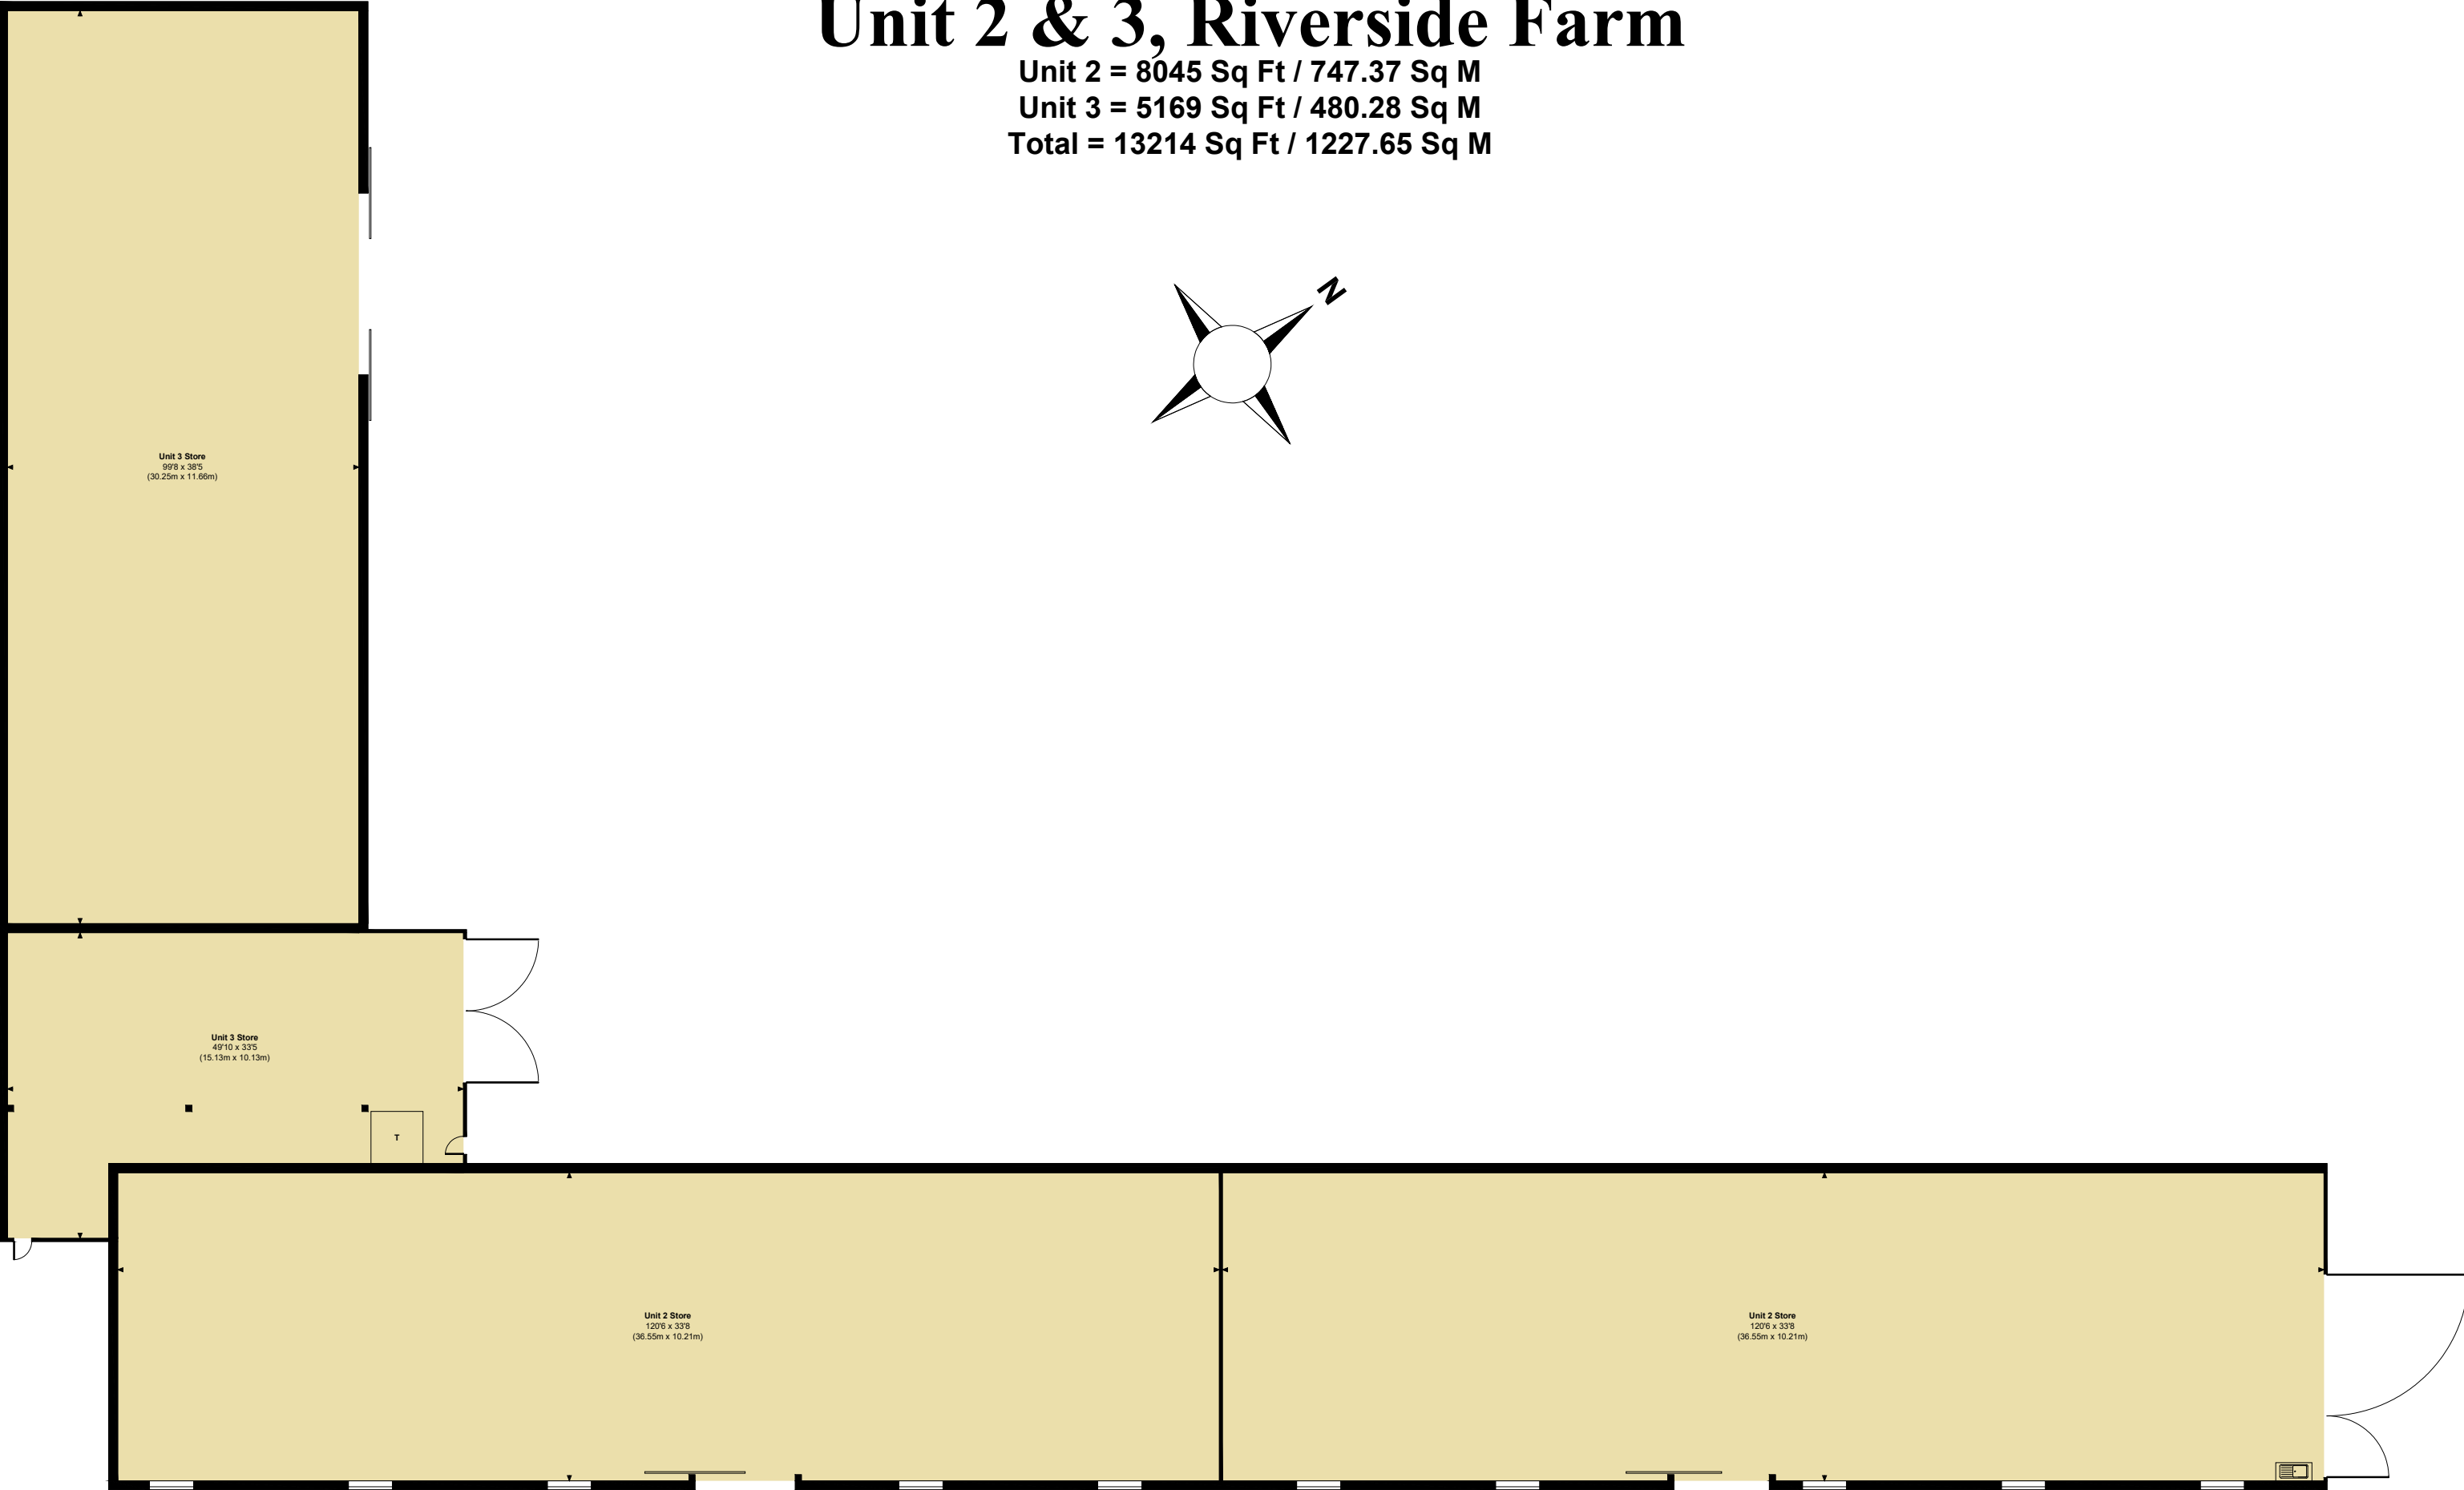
Unit 2 & 3, Riverside Farm
Unit 2 = 8045 Sq Ft / 747.37 Sq M
Unit 3 = 5169 Sq Ft / 480.28 Sq M
Total = 13214 Sq Ft / 1227.65 Sq M

N

Unit 3 Store
99'8 x 38'5
(30.25m x 11.66m)

Unit 3 Store
49'10 x 33'5
(15.13m x 10.13m)

T

Unit 2 Store
120'6 x 33'8
(36.55m x 10.21m)

Unit 2 Store
120'6 x 33'8
(36.55m x 10.21m)